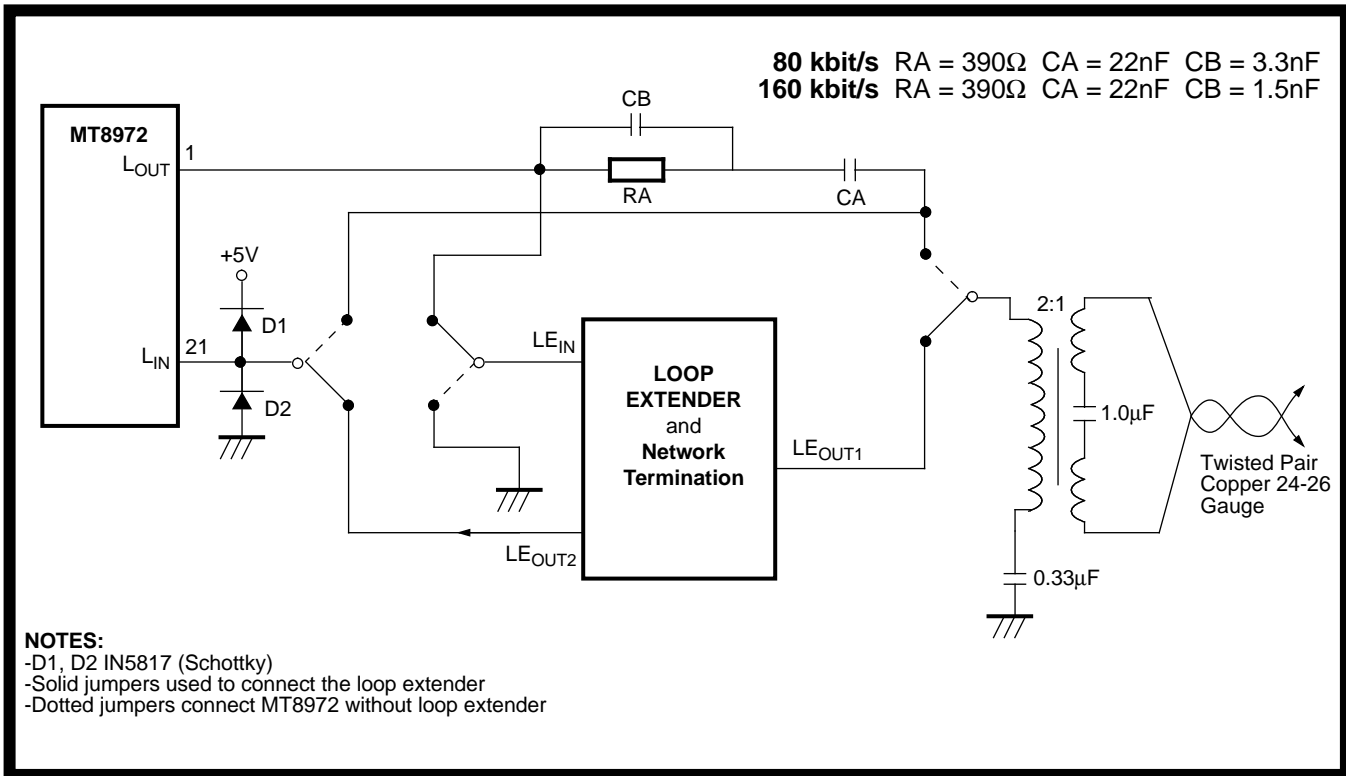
**80 kbit/s** RA = 390Ω CA = 22nF CB = 3.3nF
**160 kbit/s** RA = 390Ω CA = 22nF CB = 1.5nF

MT8972

$L_{OUT}$ 1

CB

RA

CA

+5V

D1

$L_{IN}$ 21

D2

$LE_{IN}$

LOOP EXTENDER and Network Termination

$LE_{OUT1}$

$LE_{OUT2}$

2:1

1.0μF

0.33μF

Twisted Pair Copper 24-26 Gauge

NOTES:
-D1, D2 IN5817 (Schottky)
-Solid jumpers used to connect the loop extender
-Dotted jumpers connect MT8972 without loop extender